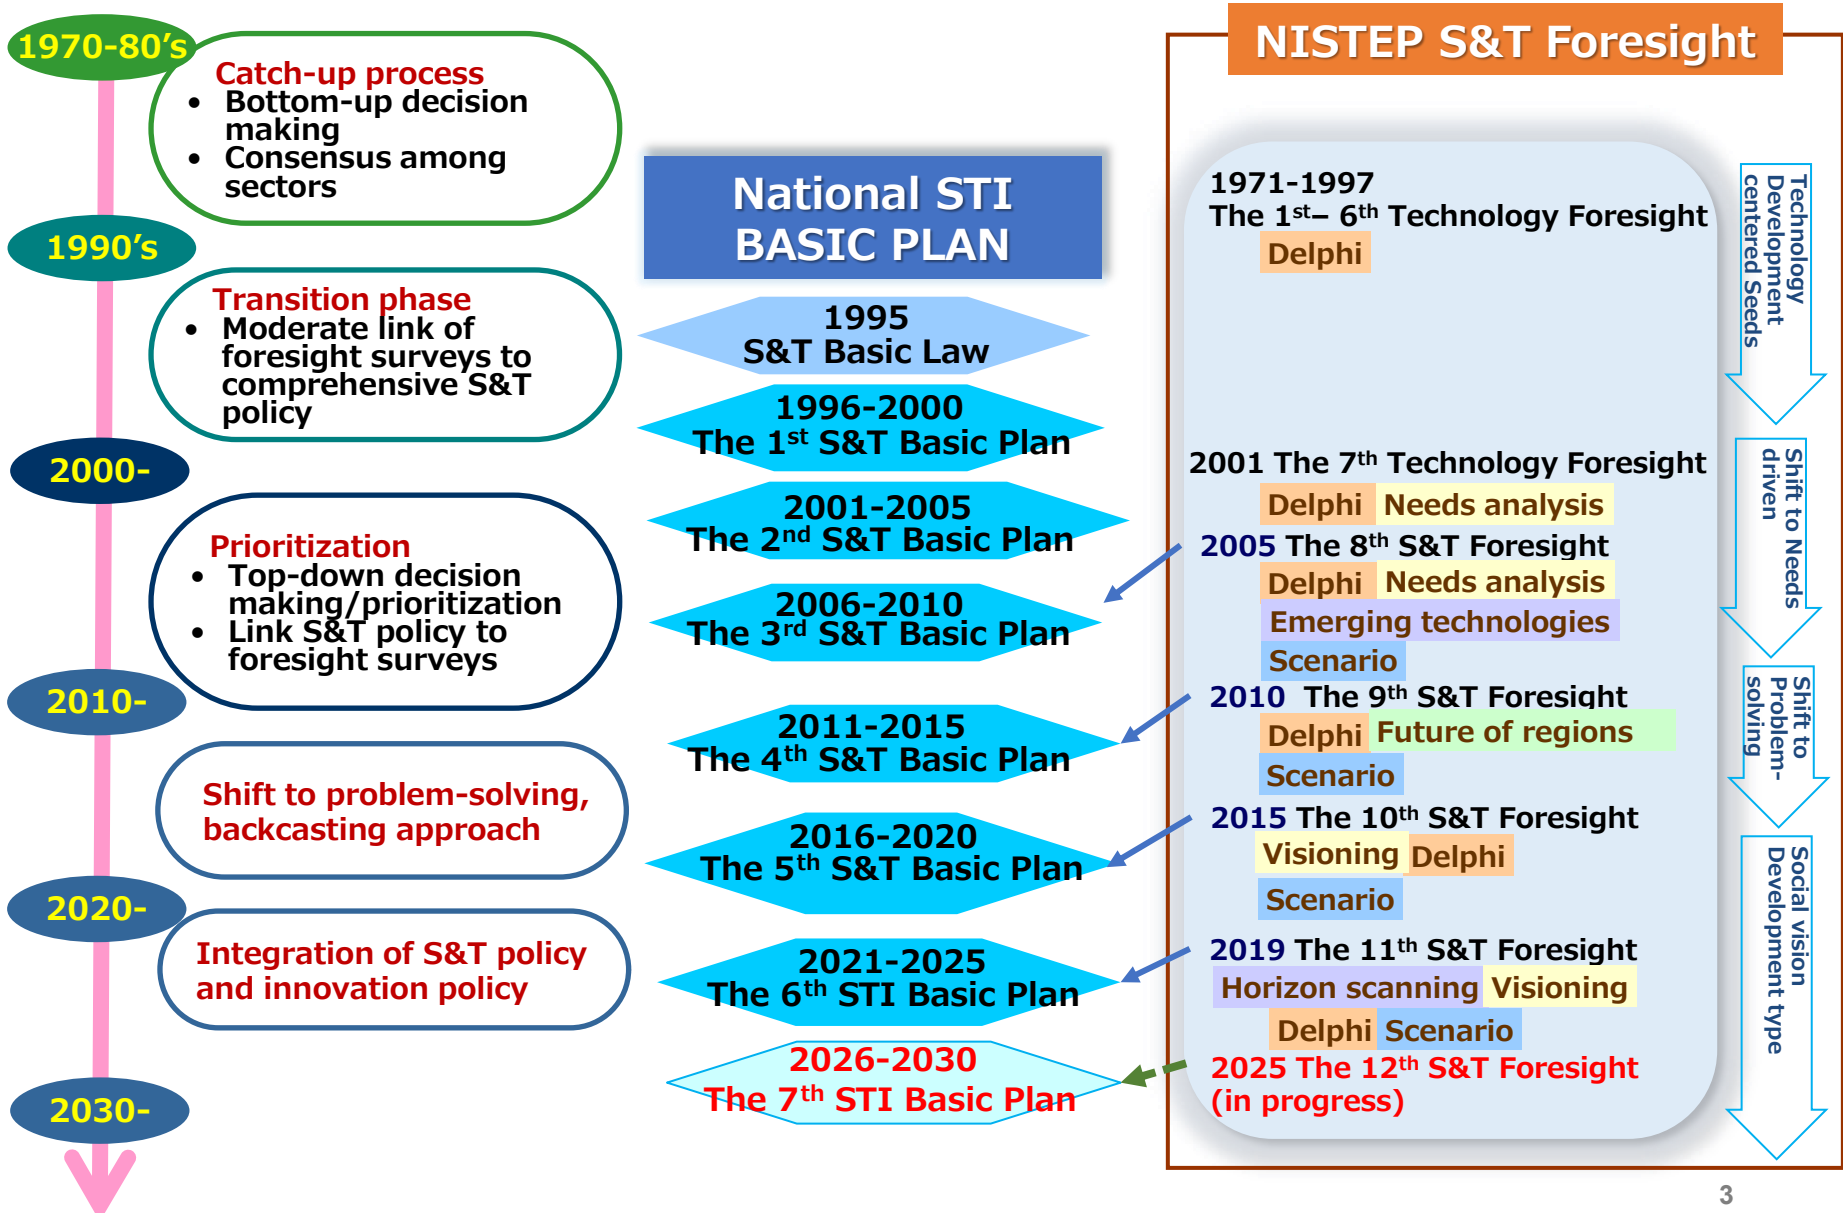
1970-80's

Catch-up process
- Bottom-up decision making
- Consensus among sectors

1990's

Transition phase
- Moderate link of foresight surveys to comprehensive S&T policy

2000-

Prioritization
- Top-down decision making/prioritization
- Link S&T policy to foresight surveys

2010-

Shift to problem-solving, backcasting approach

2020-

Integration of S&T policy and innovation policy

2030-

National STI BASIC PLAN

1995
S&T Basic Law

1996-2000
The 1$^{st}$ S&T Basic Plan

2001-2005
The 2$^{nd}$ S&T Basic Plan

2006-2010
The 3$^{rd}$ S&T Basic Plan

2011-2015
The 4$^{th}$ S&T Basic Plan

2016-2020
The 5$^{th}$ S&T Basic Plan

2021-2025
The 6$^{th}$ STI Basic Plan

2026-2030
The 7$^{th}$ STI Basic Plan

NISTEP S&T Foresight

1971-1997
The 1$^{st}$– 6$^{th}$ Technology Foresight
Delphi

2001 The 7$^{th}$ Technology Foresight
Delphi Needs analysis

2005 The 8$^{th}$ S&T Foresight
Delphi Needs analysis
Emerging technologies
Scenario

2010 The 9$^{th}$ S&T Foresight
Delphi Future of regions
Scenario

2015 The 10$^{th}$ S&T Foresight
Visioning Delphi
Scenario

2019 The 11$^{th}$ S&T Foresight
Horizon scanning Visioning
Delphi Scenario

2025 The 12$^{th}$ S&T Foresight
(in progress)

Technology Development centered Seeds

Shift to Needs driven

Shift to Problem-solving

Social vision Development type

3